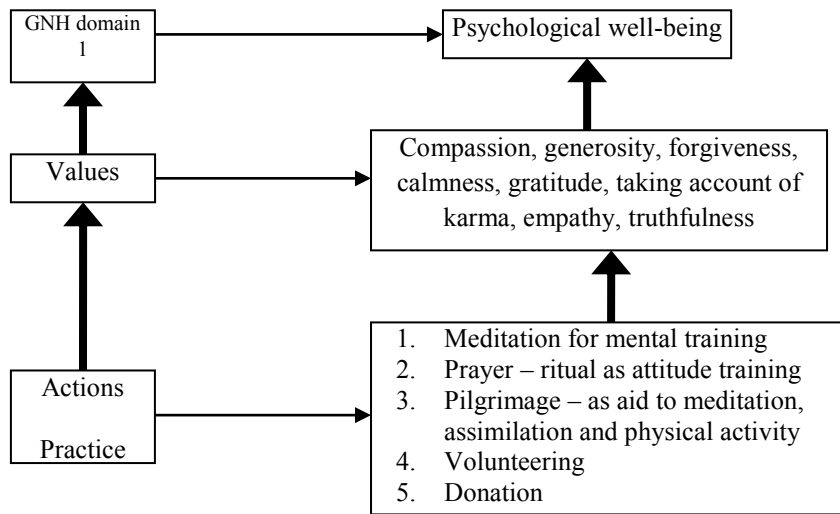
GNH domain 1

Psychological well-being

Values

Compassion, generosity, forgiveness, calmness, gratitude, taking account of karma, empathy, truthfulness

Actions

Practice

1. Meditation for mental training
2. Prayer – ritual as attitude training
3. Pilgrimage – as aid to meditation, assimilation and physical activity
4. Volunteering
5. Donation